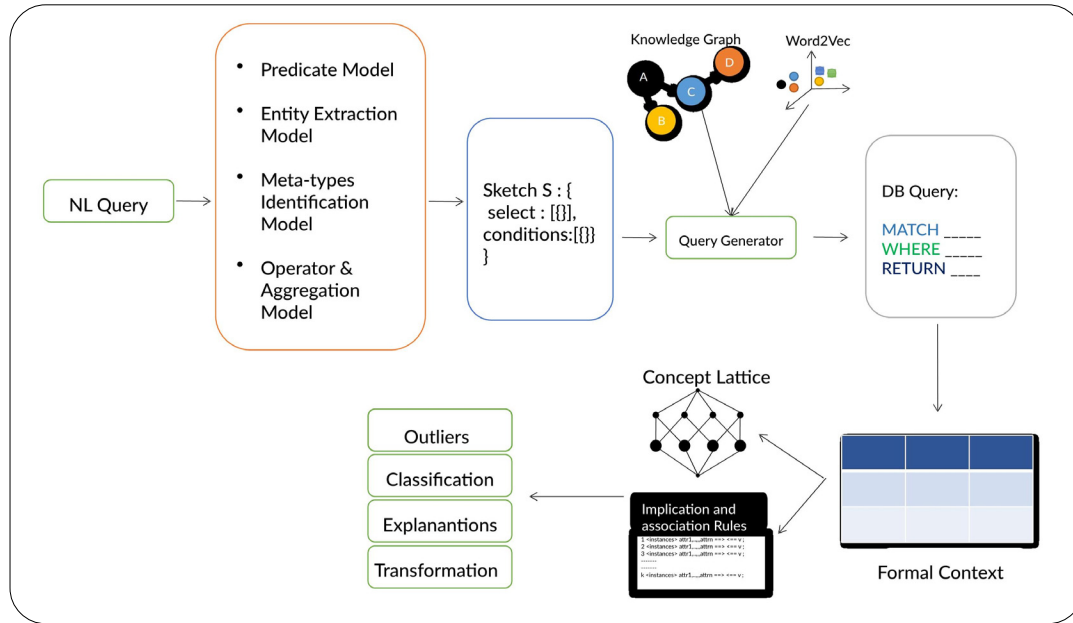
NL Query

- Predicate Model
- Entity Extraction Model
- Meta-types Identification Model
- Operator & Aggregation Model

Sketch S : {
select : [{}],
conditions:[{}]
}

Knowledge Graph
A
B
C
D

Word2Vec

Query Generator

DB Query:
MATCH _____
WHERE _____
RETURN ____

Concept Lattice

Formal Context

Implication and association Rules
1 <instances> attr1,...,attrn ==> <== v ;
2 <instances> attr1,...,attrn ==> <== v ;
3 <instances> attr1,...,attrn ==> <== v ;
.........
.........
k <instances> attr1,...,attrn ==> <== v ;

Outliers
Classification
Explanantions
Transformation